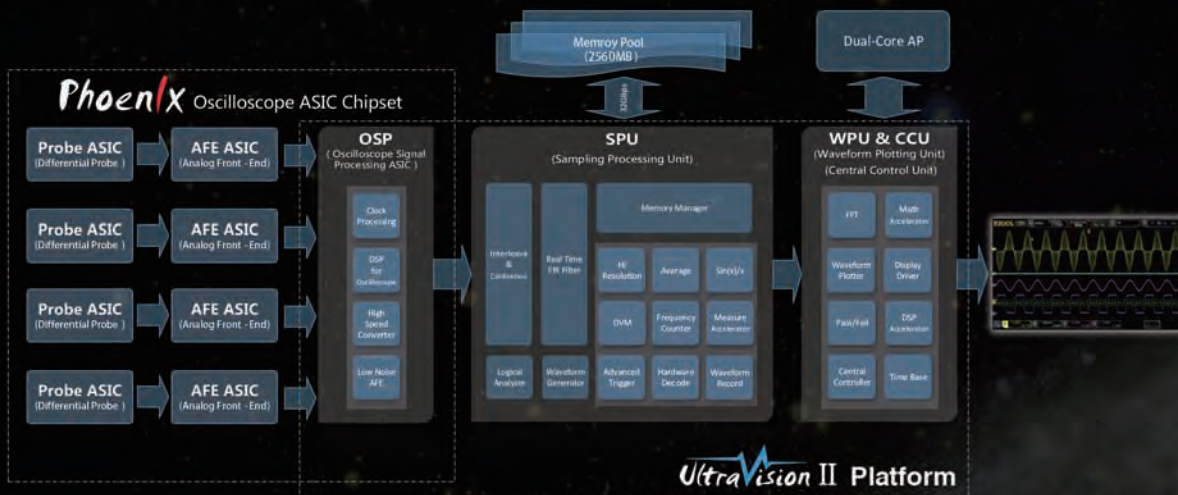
Memroy Pool
(2560MB)

Dual-Core AP

Phoenix Oscilloscope ASIC Chipset

Probe ASIC
(Differential Probe )

AFE ASIC
(Analog Front - End)

Probe ASIC
(Differential Probe )

AFE ASIC
(Analog Front - End)

Probe ASIC
(Differential Probe )

AFE ASIC
(Analog Front - End)

Probe ASIC
(Differential Probe )

AFE ASIC
(Analog Front - End)

OSP
( Oscilloscope Signal Processing ASIC )

Clock Processing

DSP for Oscilloscope

High Speed Converter

Low Noise AFE

SPU
(Sampling Processing Unit)

Interleave & Calibration

Real Time FIR Filter

Memory Manager

Hi Resolution

Average

Sin(x)/x

DVM

Frequency Counter

Measure Accelerator

Logical Analyzer

Waveform Generator

Advanced Trigger

Hardware Decode

Waveform Record

WPU & CCU
(Waveform Plotting Unit)
(Central Control Unit)

FFT

Math Accelerator

Waveform Plotter

Display Driver

Pass/Fail

DSP Accelerator

Central Controller

Time Base

UltraVision II Platform